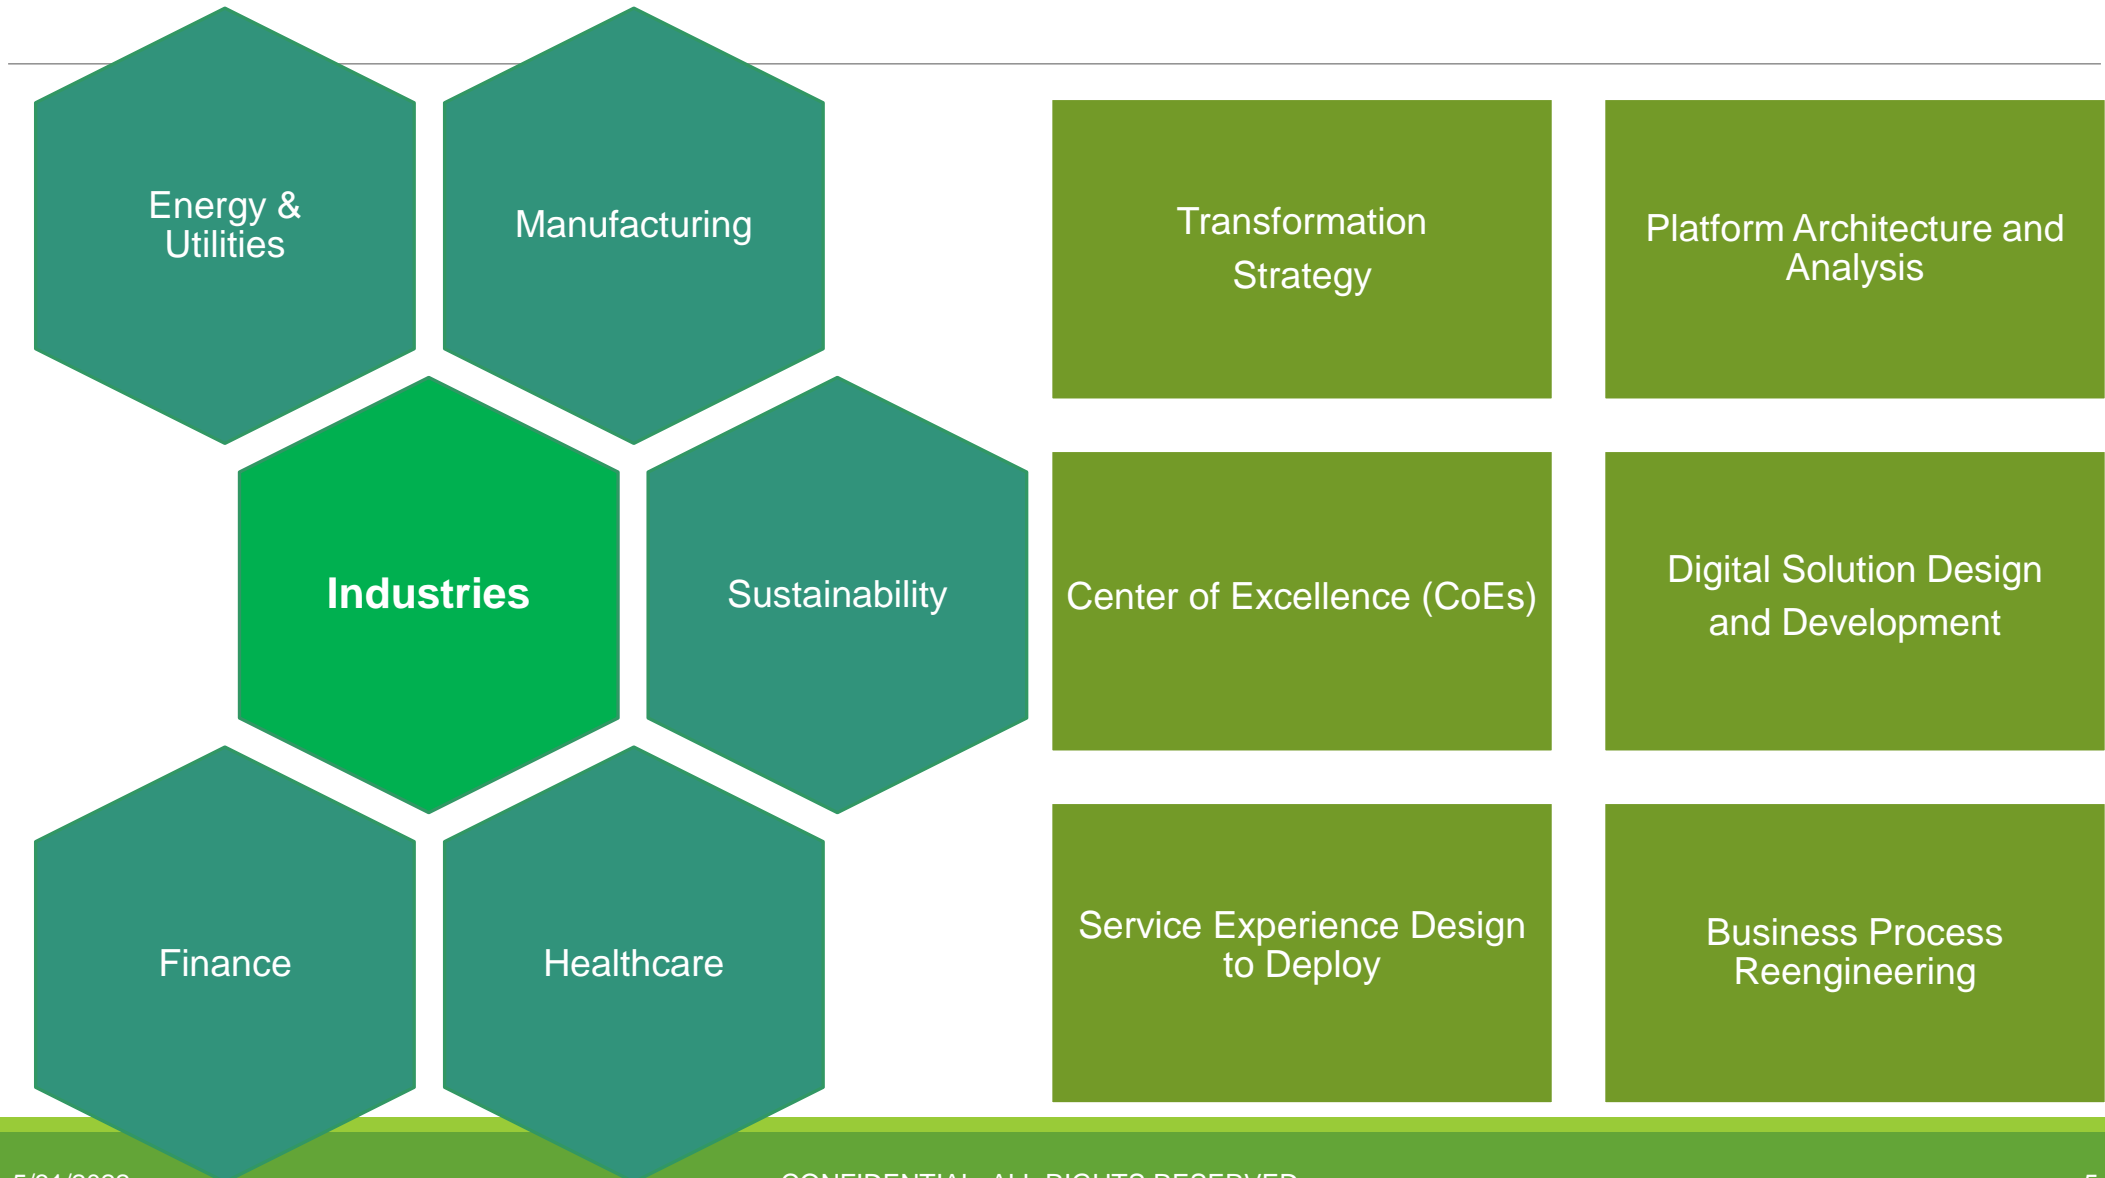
Energy & Utilities

Manufacturing

Industries

Sustainability

Finance

Healthcare

Transformation Strategy

Platform Architecture and Analysis

Center of Excellence (CoEs)

Digital Solution Design and Development

Service Experience Design to Deploy

Business Process Reengineering

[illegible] CONFIDENTIAL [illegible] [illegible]